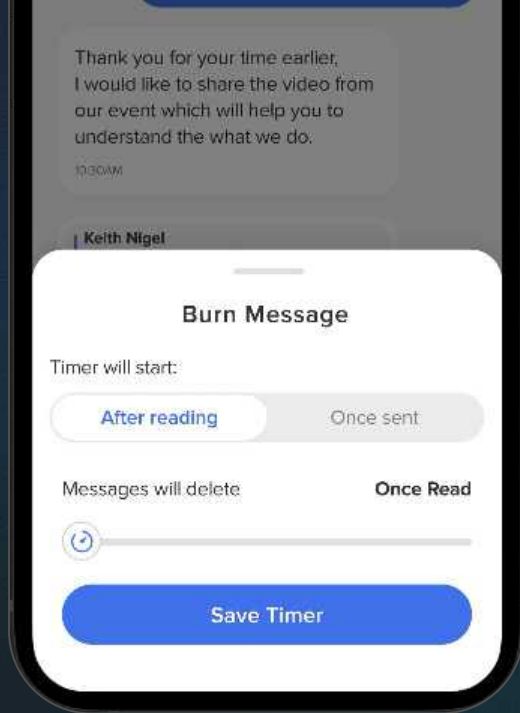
Thank you for your time earlier. I would like to share the video from our event which will help you to understand the what we do.

10:30AM

Keith Nigel

Burn Message

Timer will start:

After reading

Once sent

Messages will delete

Once Read

Save Timer